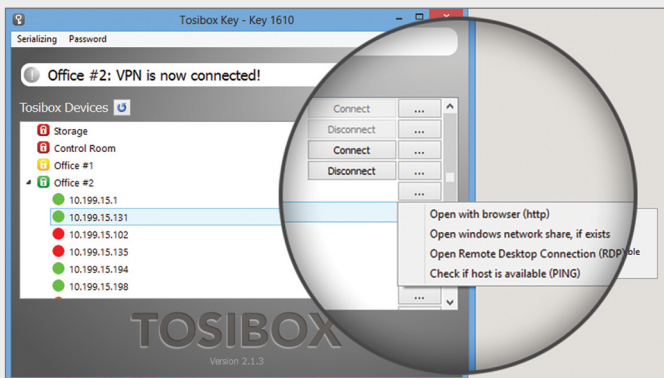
Tosibox Key - Key 1610

Serializing Password

Office #2: VPN is now connected!

Tosibox Devices

Storage
Control Room
Office #1
Office #2
10.199.15.1
10.199.15.131
10.199.15.102
10.199.15.135
10.199.15.194
10.199.15.198

Connect ...
Disconnect ...
Connect ...
Disconnect ...
...
...

Open with browser (http)
Open windows network share, if exists
Open Remote Desktop Connection (RDP)
Check if host is available (PING)

ble

TOSIBOX

Version 2.1.3